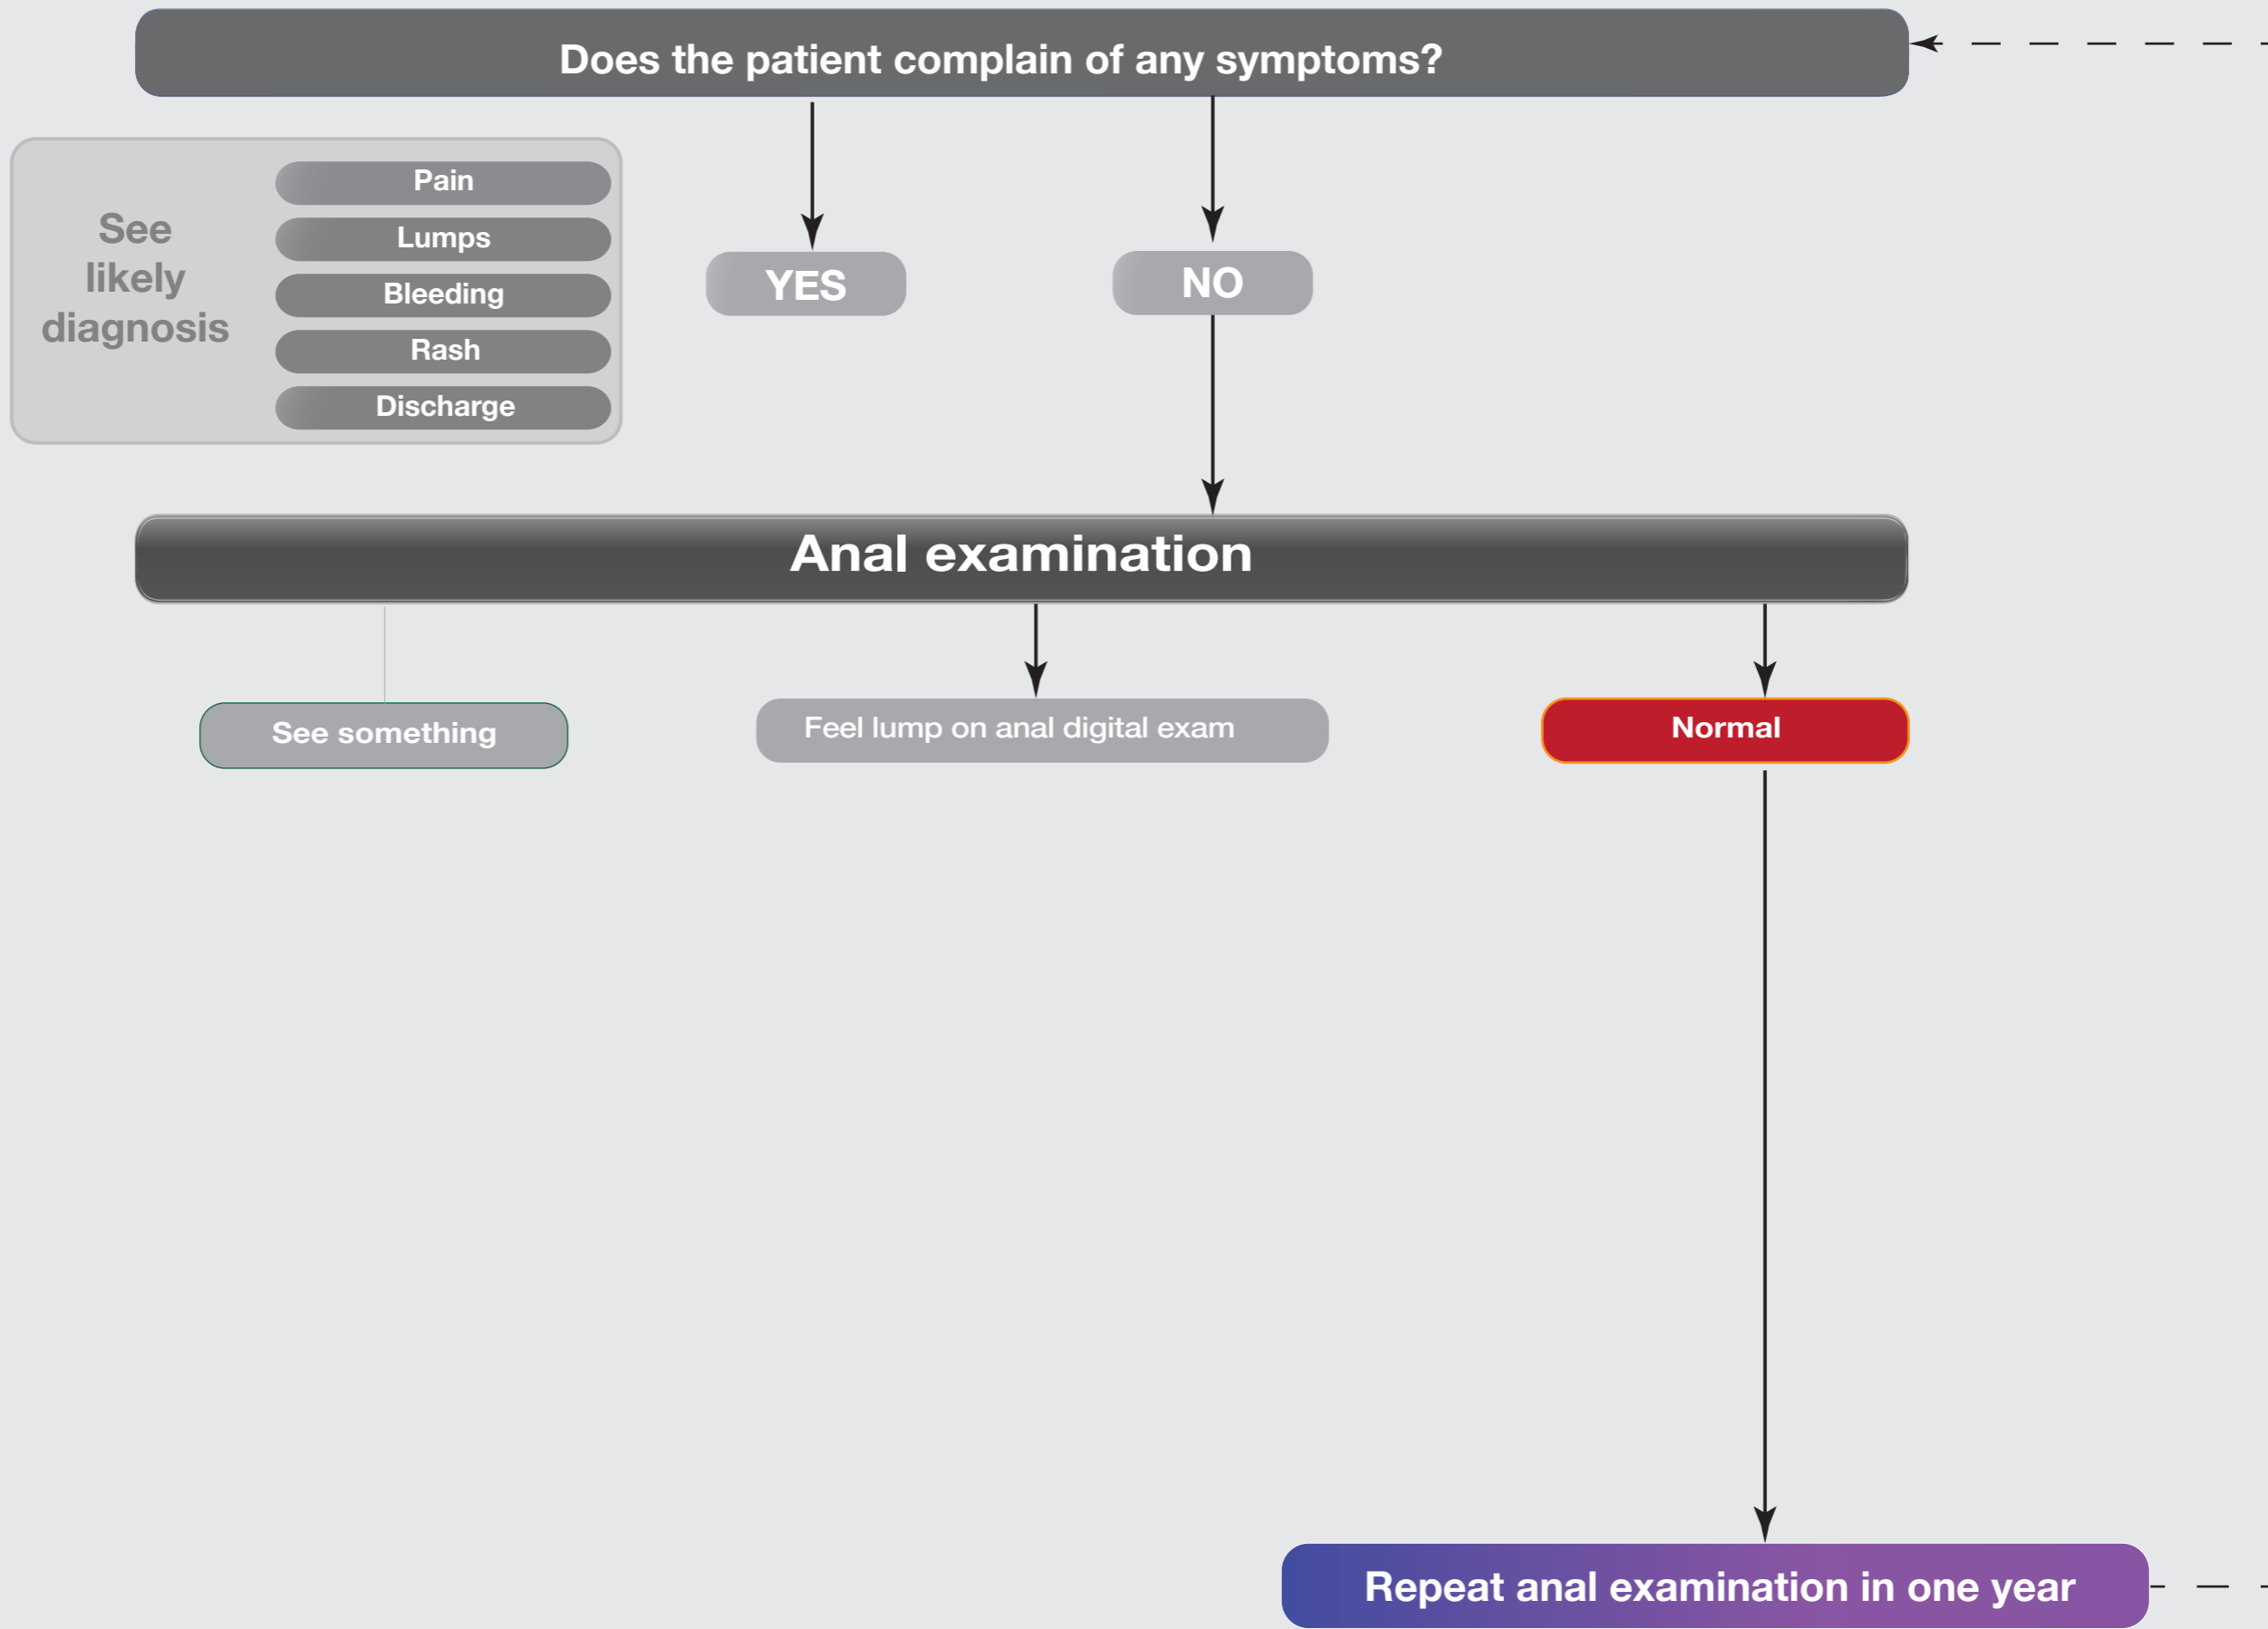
Does the patient complain of any symptoms?

See likely diagnosis

Pain

Lumps

Bleeding

Rash

Discharge

YES

NO

Anal examination

See something

Feel lump on anal digital exam

Normal

Repeat anal examination in one year